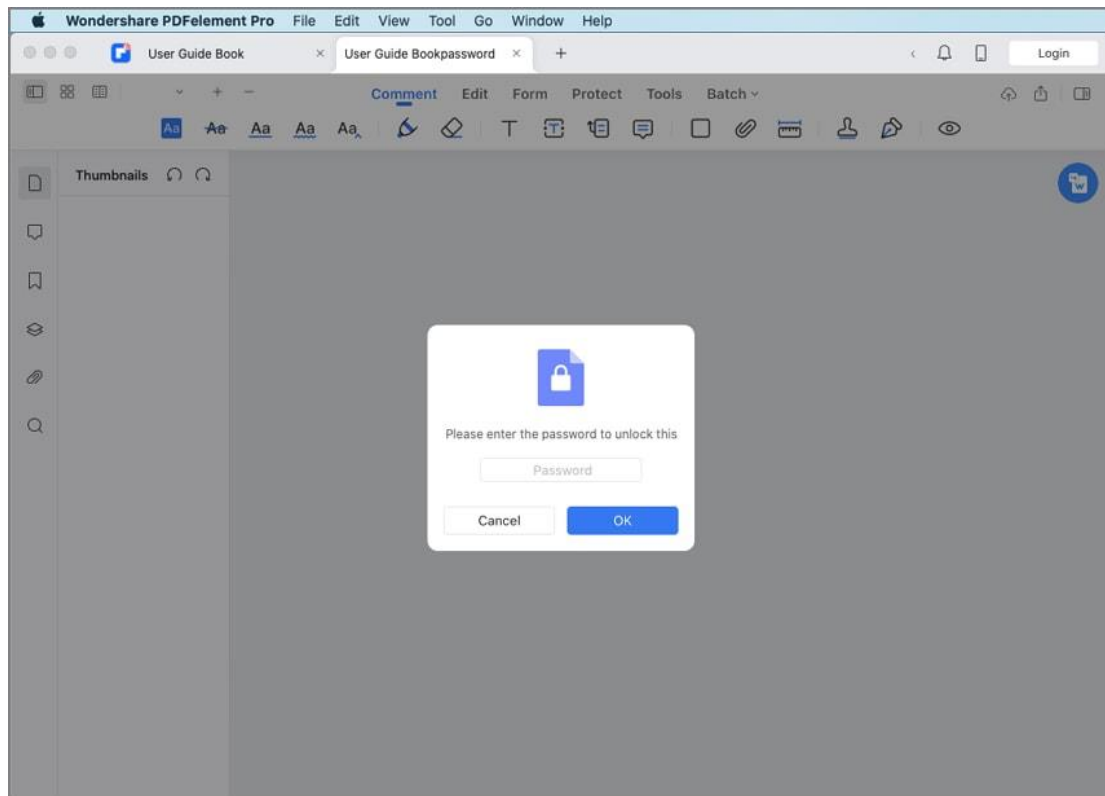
Wondershare PDFelement Pro File Edit View Tool Go Window Help

User Guide Book × User Guide Bookpassword × +

Login

Comment Edit Form Protect Tools Batch

Aa Aa Aa Aa Aa T

Thumbnails

Please enter the password to unlock this

Password

Cancel OK